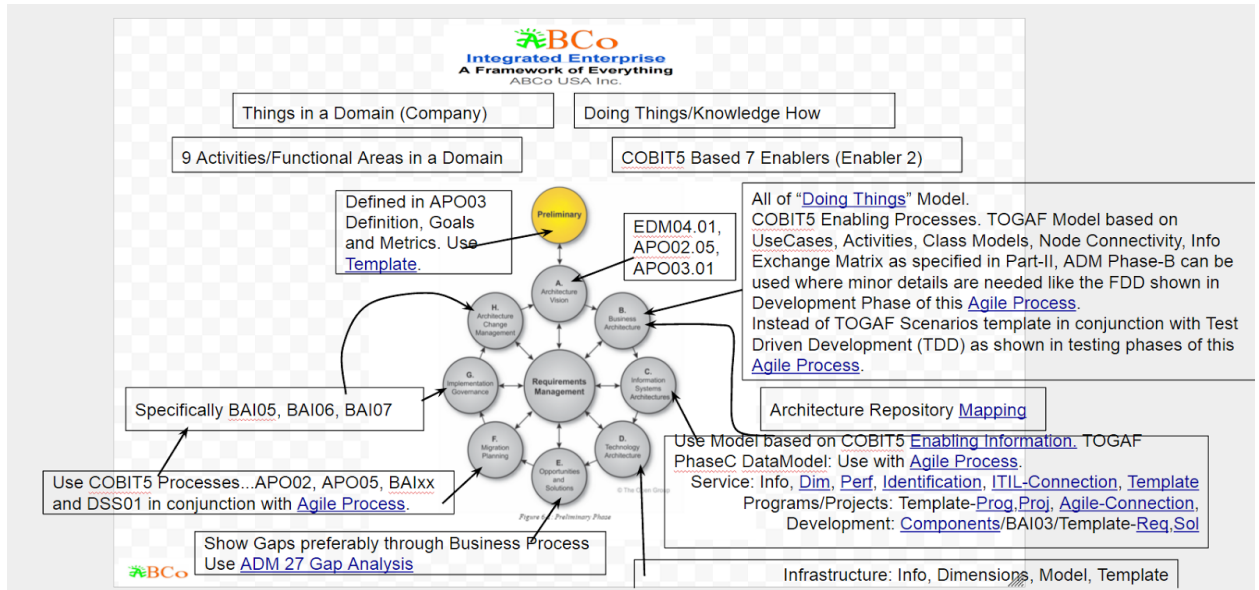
ABCo
Integrated Enterprise
A Framework of Everything
ABCo USA Inc.

Things in a Domain (Company)

Doing Things/Knowledge How

9 Activities/Functional Areas in a Domain

COBIT5 Based 7 Enablers (Enabler 2)

Defined in APO03 Definition, Goals and Metrics. Use Template.

EDM04.01, APO02.05, APO03.01

All of "Doing Things" Model.
COBIT5 Enabling Processes. TOGAF Model based on UseCases, Activities, Class Models, Node Connectivity, Info Exchange Matrix as specified in Part-II, ADM Phase-B can be used where minor details are needed like the FDD shown in Development Phase of this Agile Process.
Instead of TOGAF Scenarios template in conjunction with Test Driven Development (TDD) as shown in testing phases of this Agile Process.

Preliminary

A. Architecture Vision

B. Business Architecture

C. Information Systems Architectures

D. Technology Architecture

E. Opportunities and Solutions

F. Migration Planning

G. Implementation Governance

H. Architecture Change Management

Requirements Management

Specifically BAI05, BAI06, BAI07

Architecture Repository Mapping

Use Model based on COBIT5 Enabling Information. TOGAF PhaseC DataModel: Use with Agile Process.
Service: Info, Dim, Perf, Identification, ITIL-Connection, Template
Programs/Projects: Template-Prog,Proj, Agile-Connection,
Development: Components/BAI03/Template-Req,Sol

Use COBIT5 Processes...APO02, APO05, BAIxx and DSS01 in conjunction with Agile Process.

© The Open Group

Figure 6-1: Preliminary Phase

Show Gaps preferably through Business Process
Use ADM 27 Gap Analysis

ABCo

Infrastructure: Info, Dimensions, Model, Template